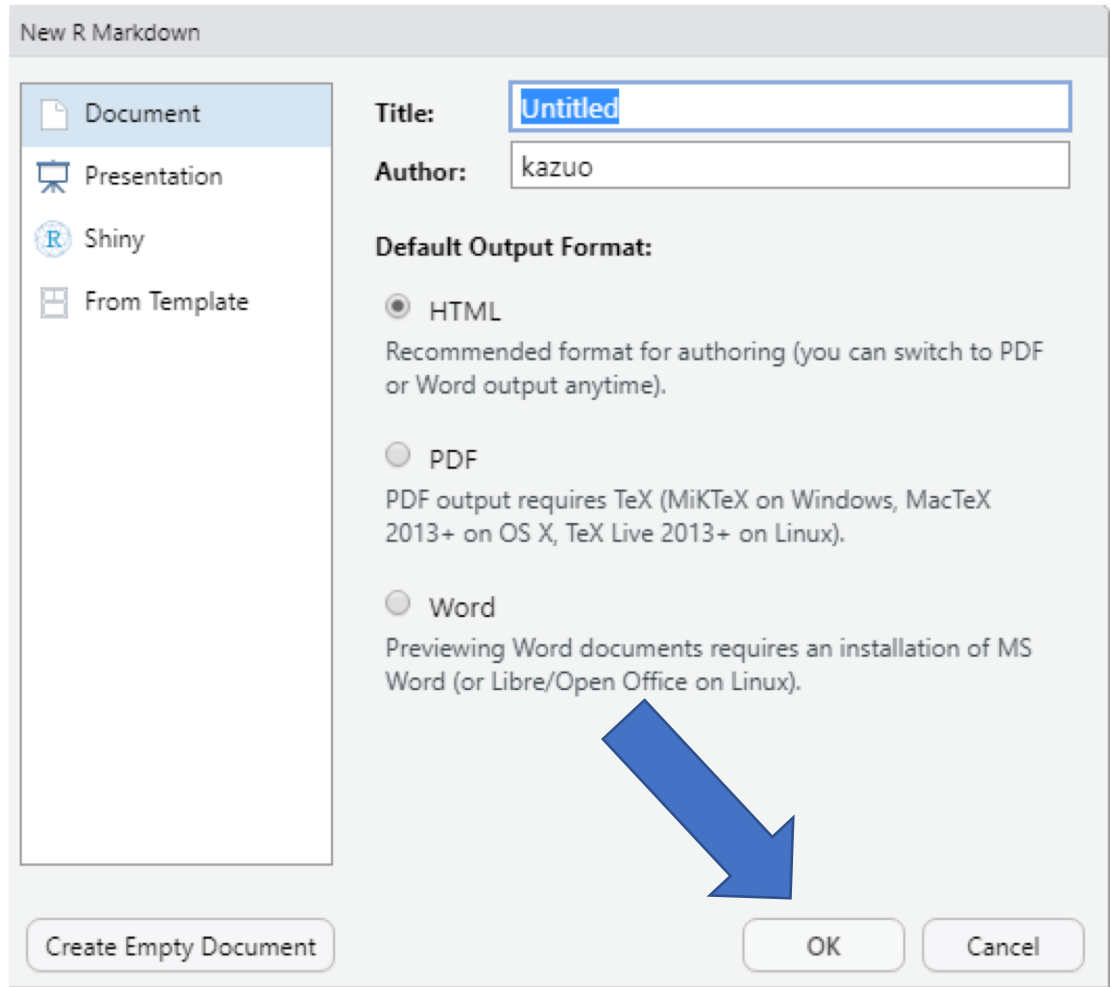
New R Markdown

Document
Presentation
Shiny
From Template

Title: Untitled
Author: kazuo

Default Output Format:

HTML
Recommended format for authoring (you can switch to PDF or Word output anytime).

PDF
PDF output requires TeX (MiKTeX on Windows, MacTeX 2013+ on OS X, TeX Live 2013+ on Linux).

Word
Previewing Word documents requires an installation of MS Word (or Libre/Open Office on Linux).

Create Empty Document
OK
Cancel